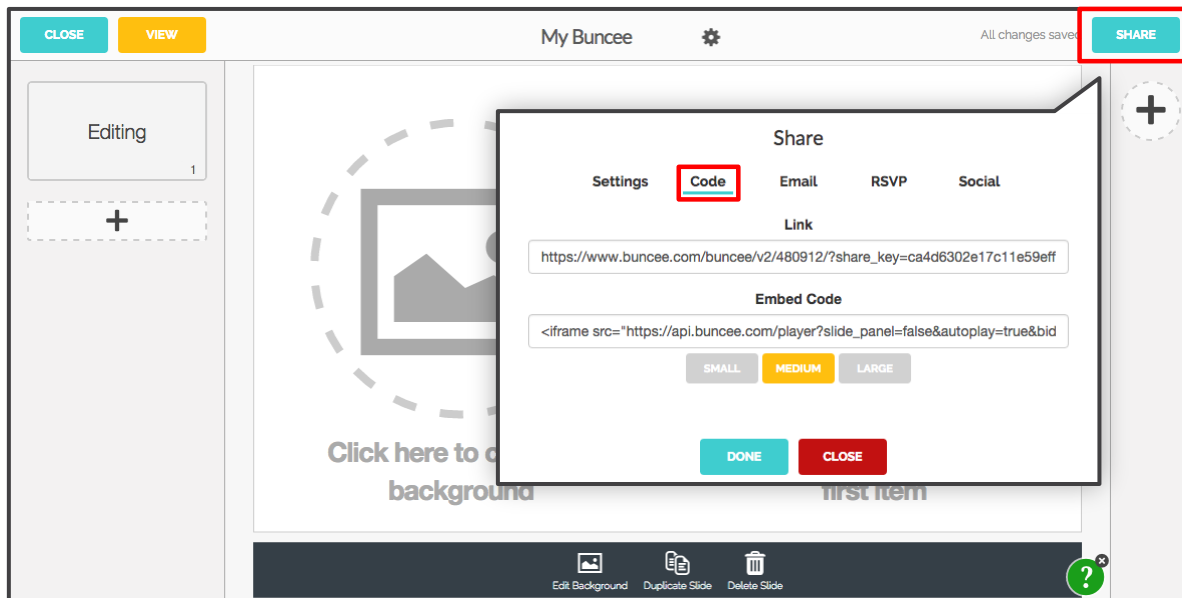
CLOSE VIEW

My Buncee

All changes saved

SHARE

Editing

1

+

Share

Settings Code Email RSVP Social

Link

https://www.buncee.com/buncee/v2/480912/?share_key=ca4d6302e17c11e59eff

Embed Code

<iframe src="https://api.buncee.com/player?slide_panel=false&autoplay=true&bid

SMALL MEDIUM LARGE

DONE CLOSE

Click here to c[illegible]

background

first item

Edit Background Duplicate Slide Delete Slide

?